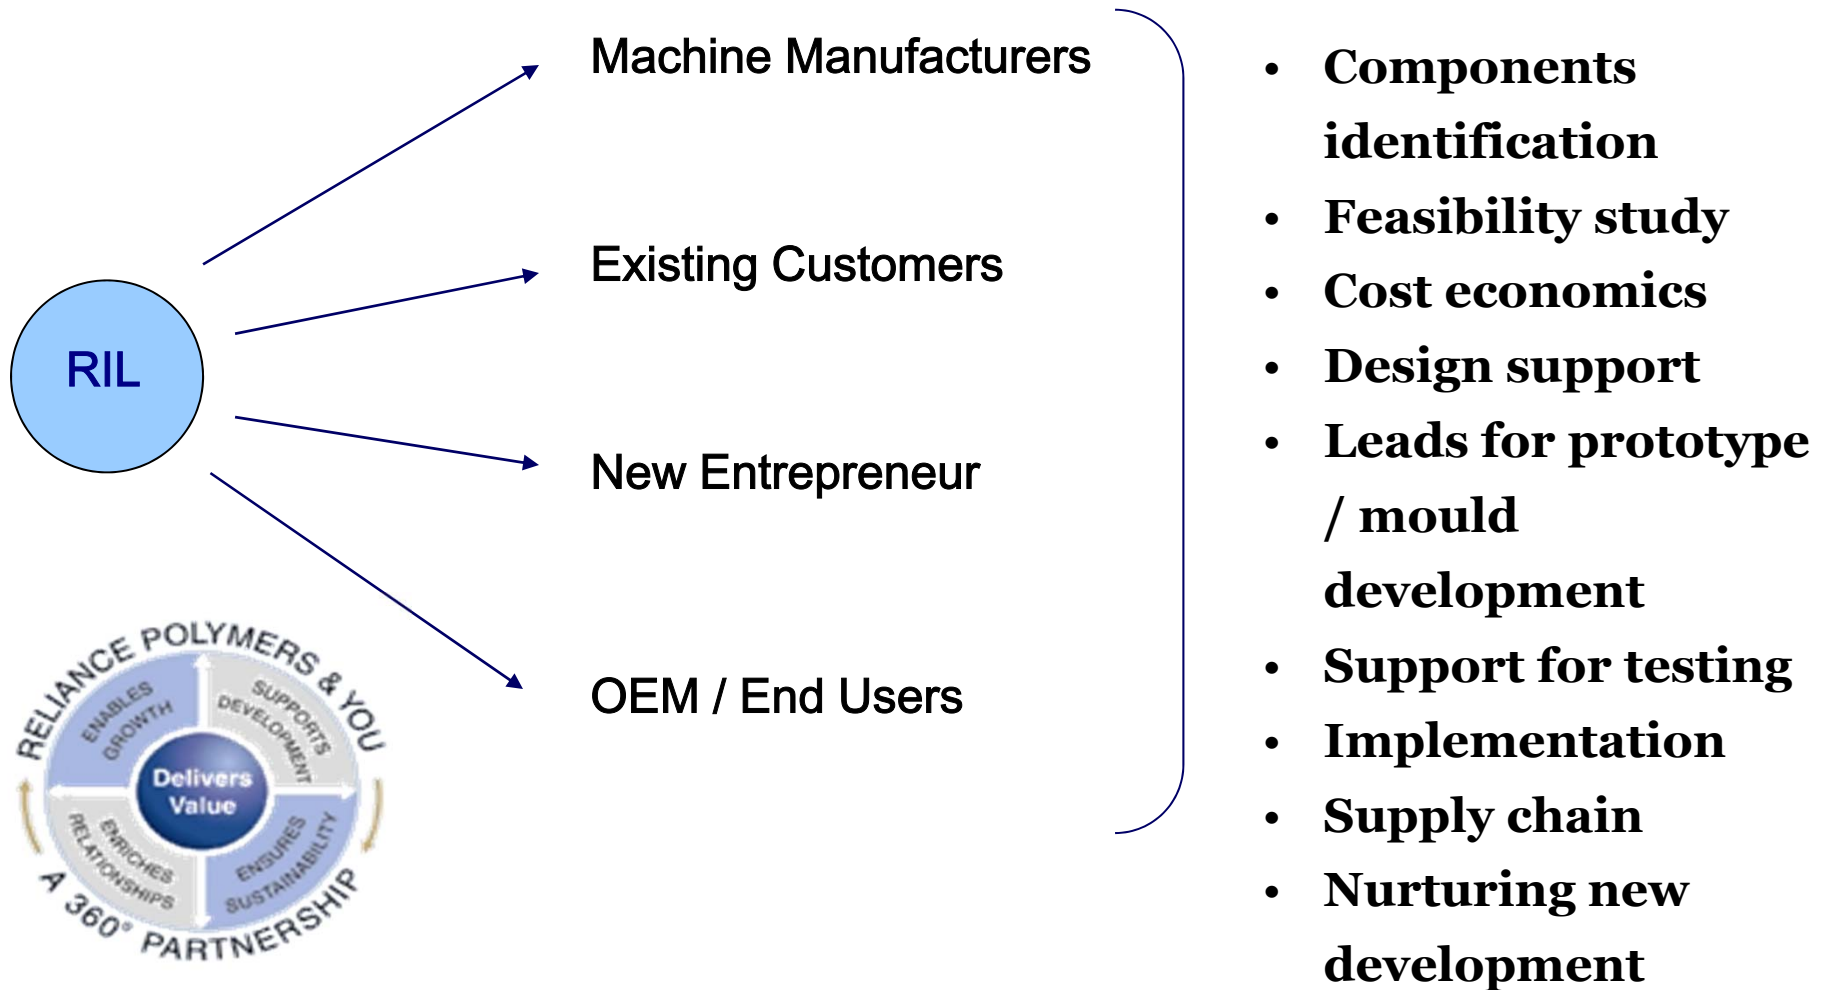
RIL

Machine Manufacturers

Existing Customers

New Entrepreneur

OEM / End Users

- Components identification
- Feasibility study
- Cost economics
- Design support
- Leads for prototype / mould development
- Support for testing
- Implementation
- Supply chain
- Nurturing new development

RELIANCE POLYMERS & YOU
ENABLES GROWTH
SUPPORTS DEVELOPMENT
Delivers Value
ENRICHES RELATIONSHIPS
ENSURES SUSTAINABILITY
A 360° PARTNERSHIP